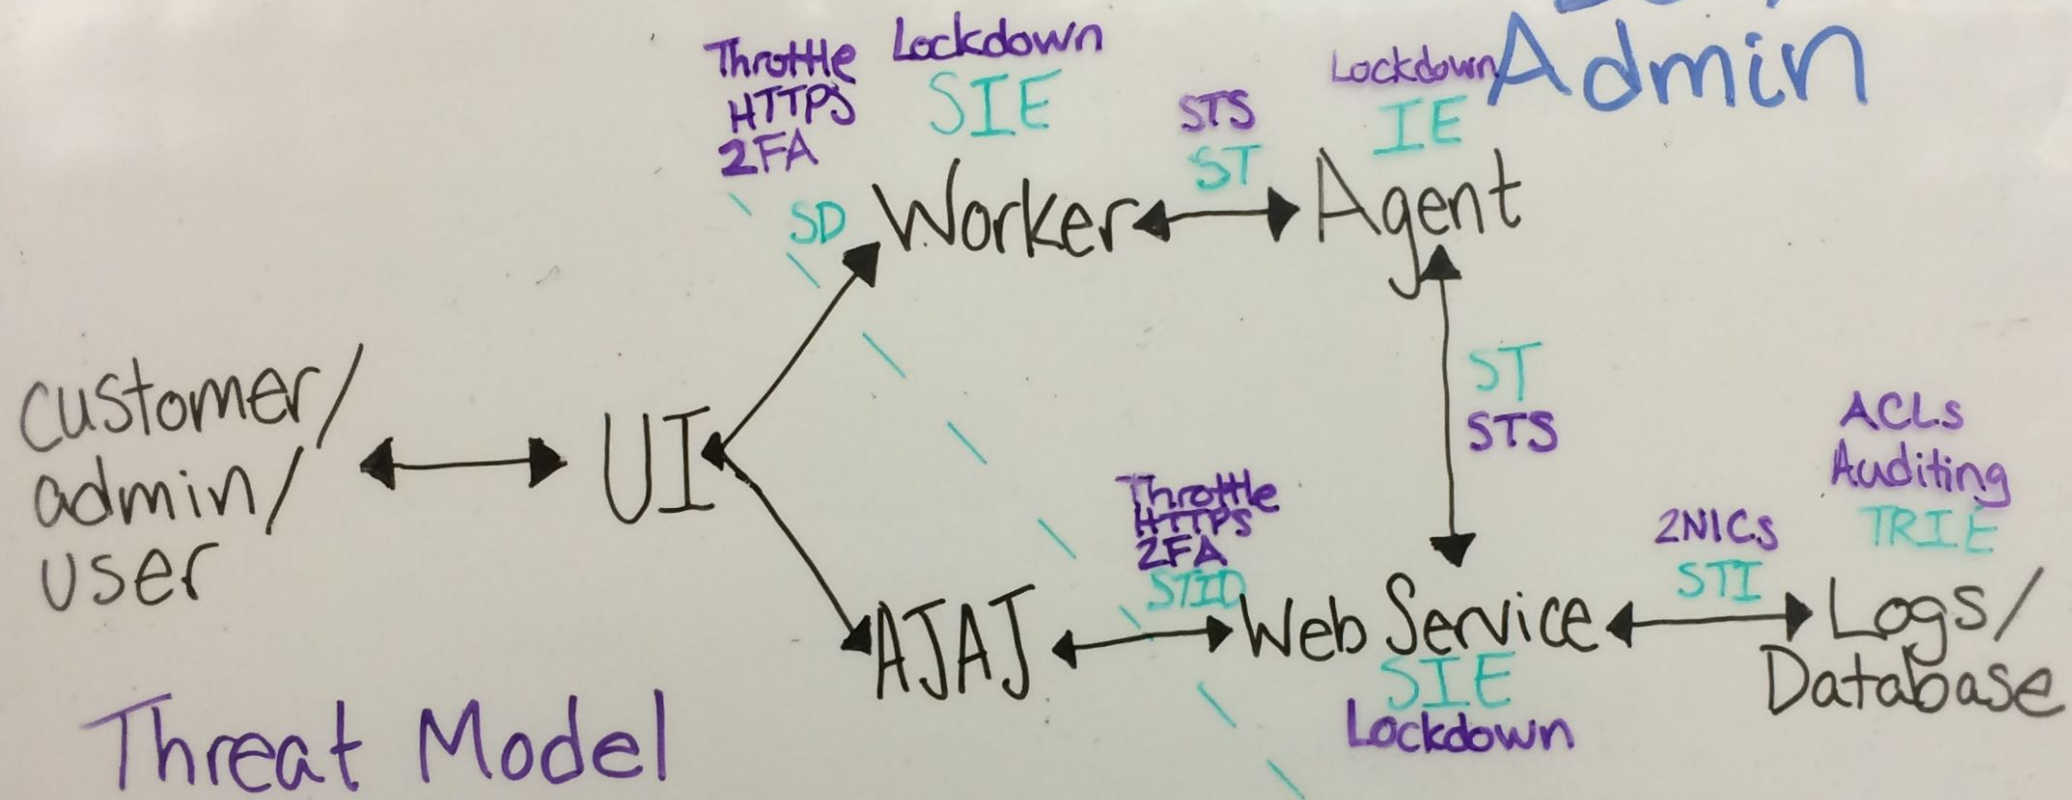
Throttle
HTTPS
2FA

Lockdown
SIE

SD
Worker

STS
ST

Lockdown
IE
Admin

Agent

customer/
admin/
user

UI

ST
STS

Throttle
HTTPS
2FA
STID

ACLs
Auditing
TRIE

2NICs
STI

AJAJ

Web Service
SIE
Lockdown

Logs/
Database

Threat Model